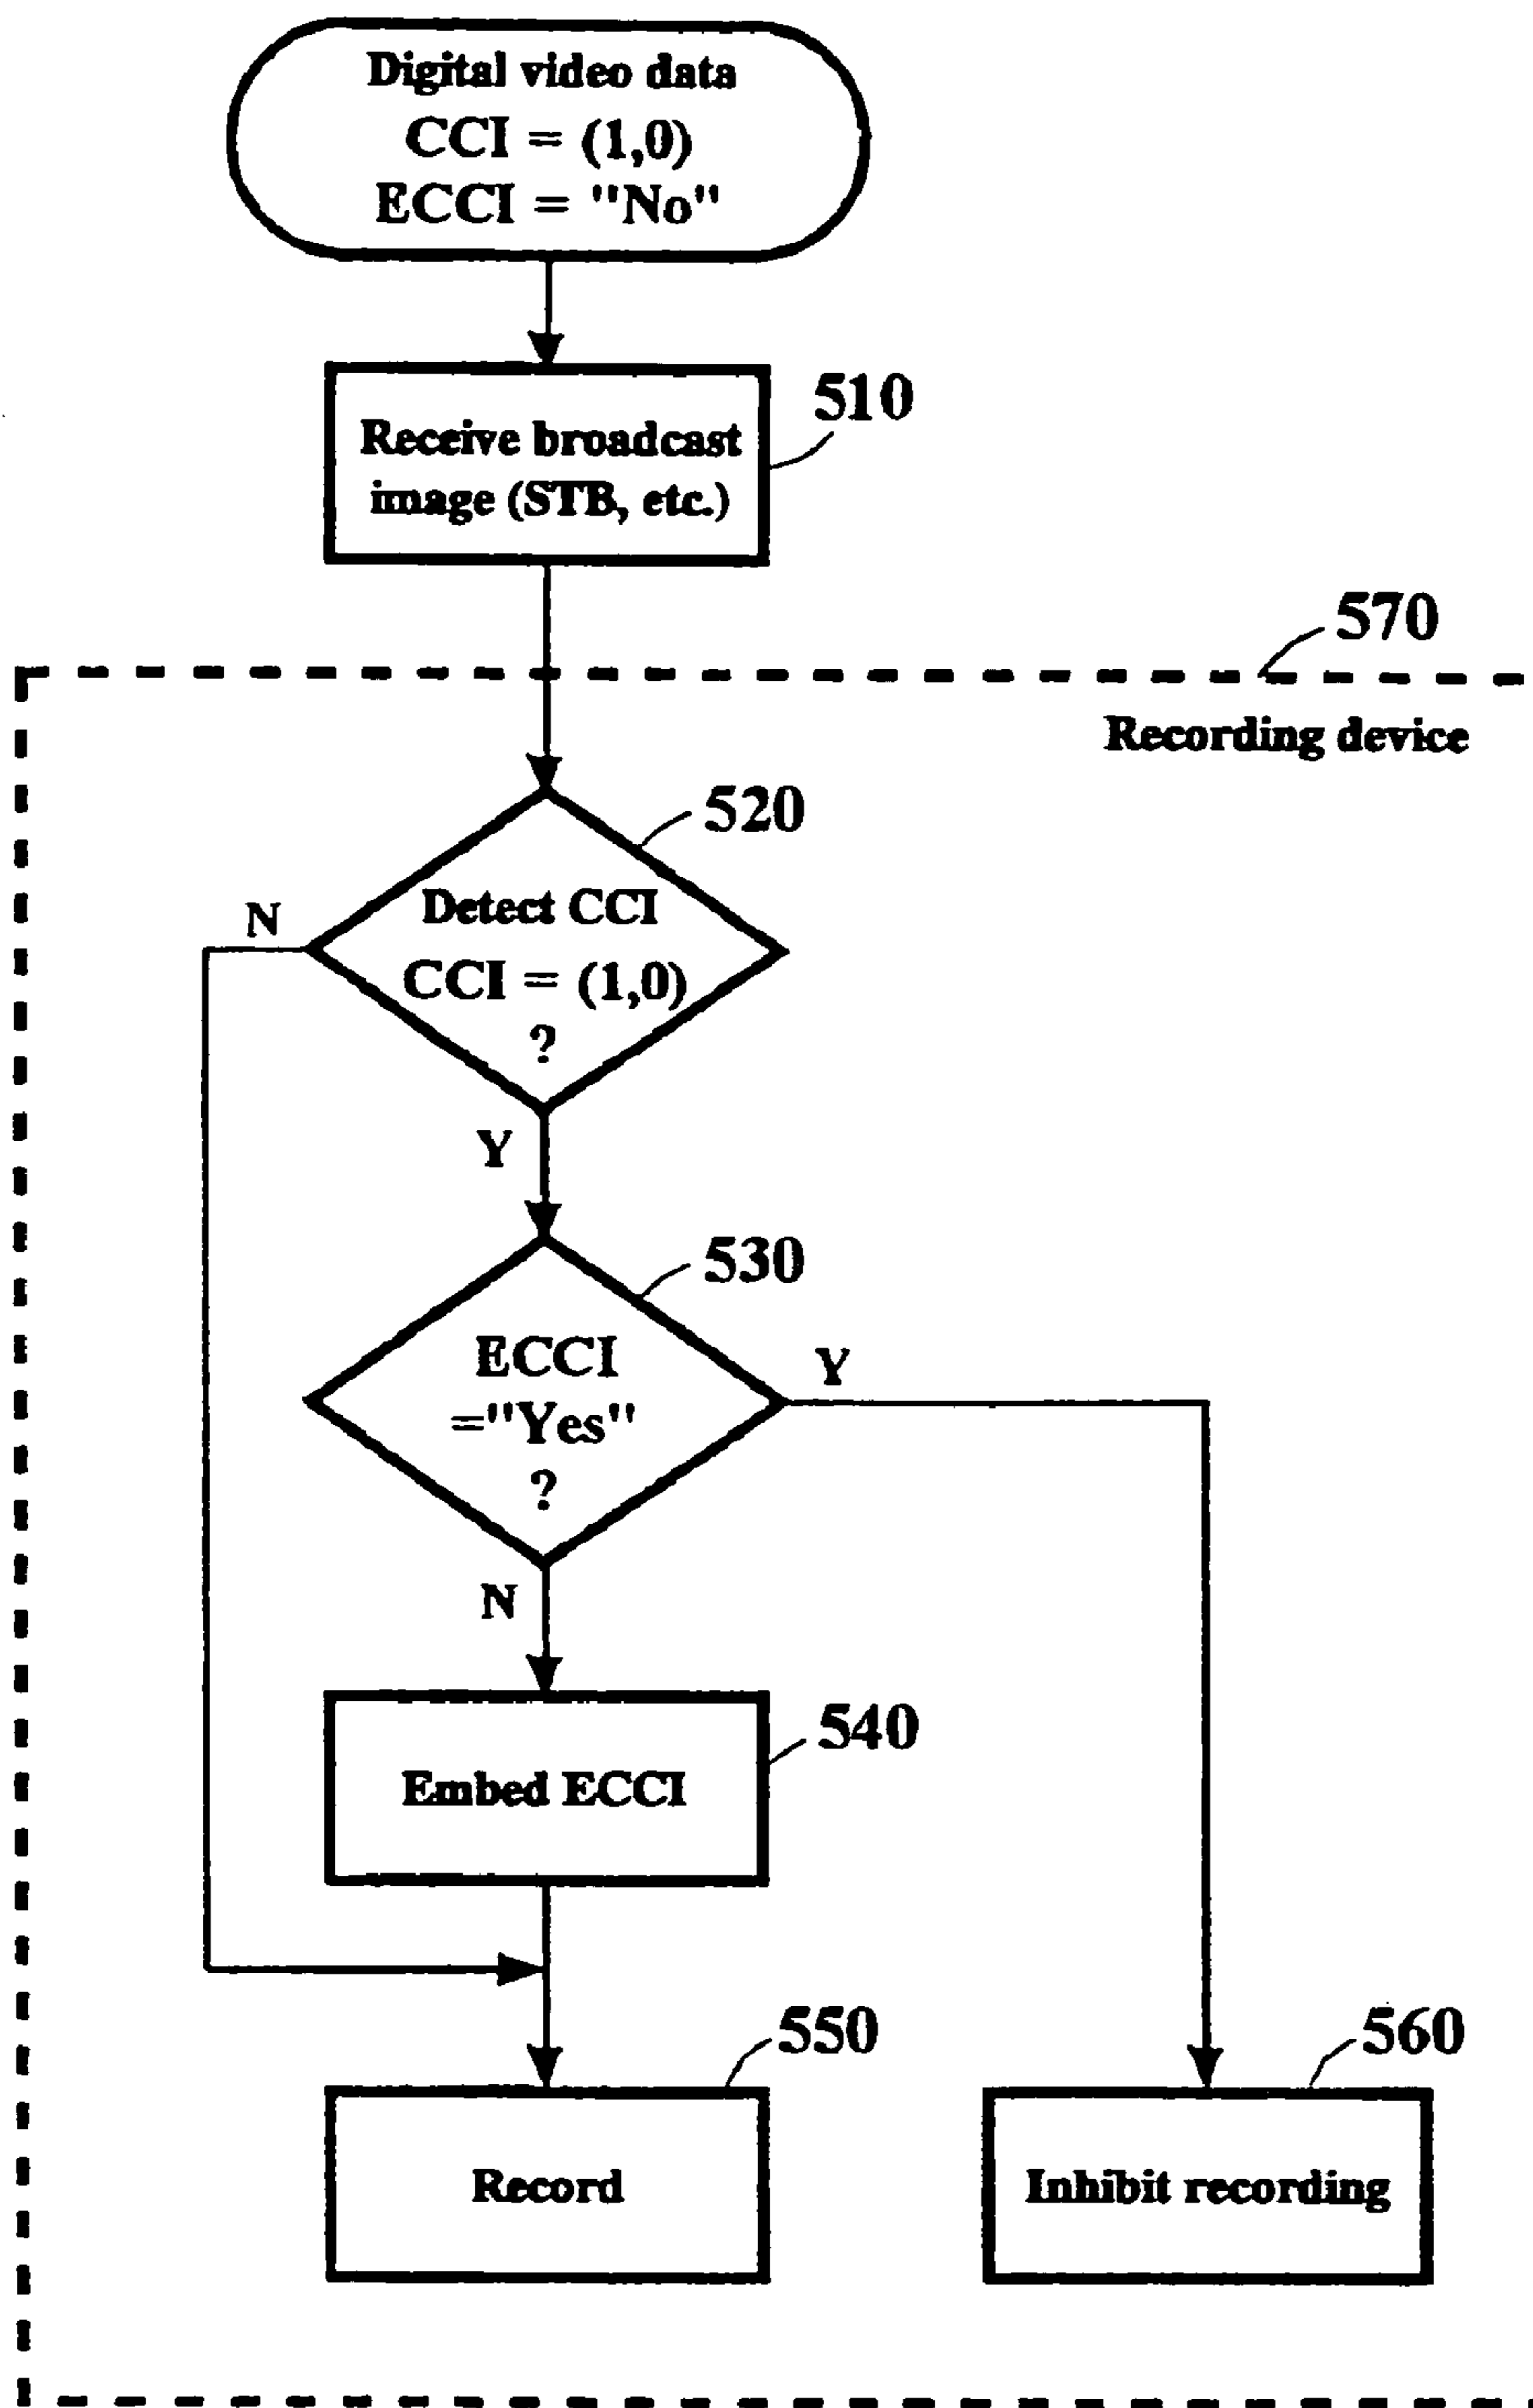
Digital video data
CCI = (1,0)
ECCI = "No"

Receive broadcast image (STB, etc.)

510

570

Recording device

520

Detect CCI
CCI = (1,0)
?

N

Y

530

ECCI
="Yes"
?

Y

N

Embed ECCI

540

550

560

Record

Inhibit recording